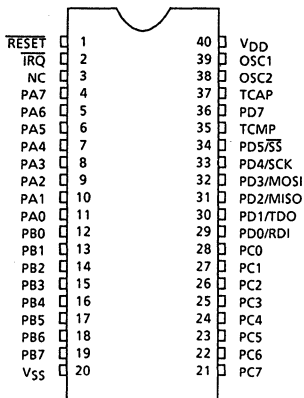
$\overline{RESET}$ 1
$\overline{IRQ}$ 2
NC 3
PA7 4
PA6 5
PA5 6
PA4 7
PA3 8
PA2 9
PA1 10
PA0 11
PB0 12
PB1 13
PB2 14
PB3 15
PB4 16
PB5 17
PB6 18
PB7 19
$V_{SS}$ 20

40 $V_{DD}$
39 OSC1
38 OSC2
37 TCAP
36 PD7
35 TCMP
34 PD5/$\overline{SS}$
33 PD4/SCK
32 PD3/MOSI
31 PD2/MISO
30 PD1/TDO
29 PD0/RDI
28 PC0
27 PC1
26 PC2
25 PC3
24 PC4
23 PC5
22 PC6
21 PC7